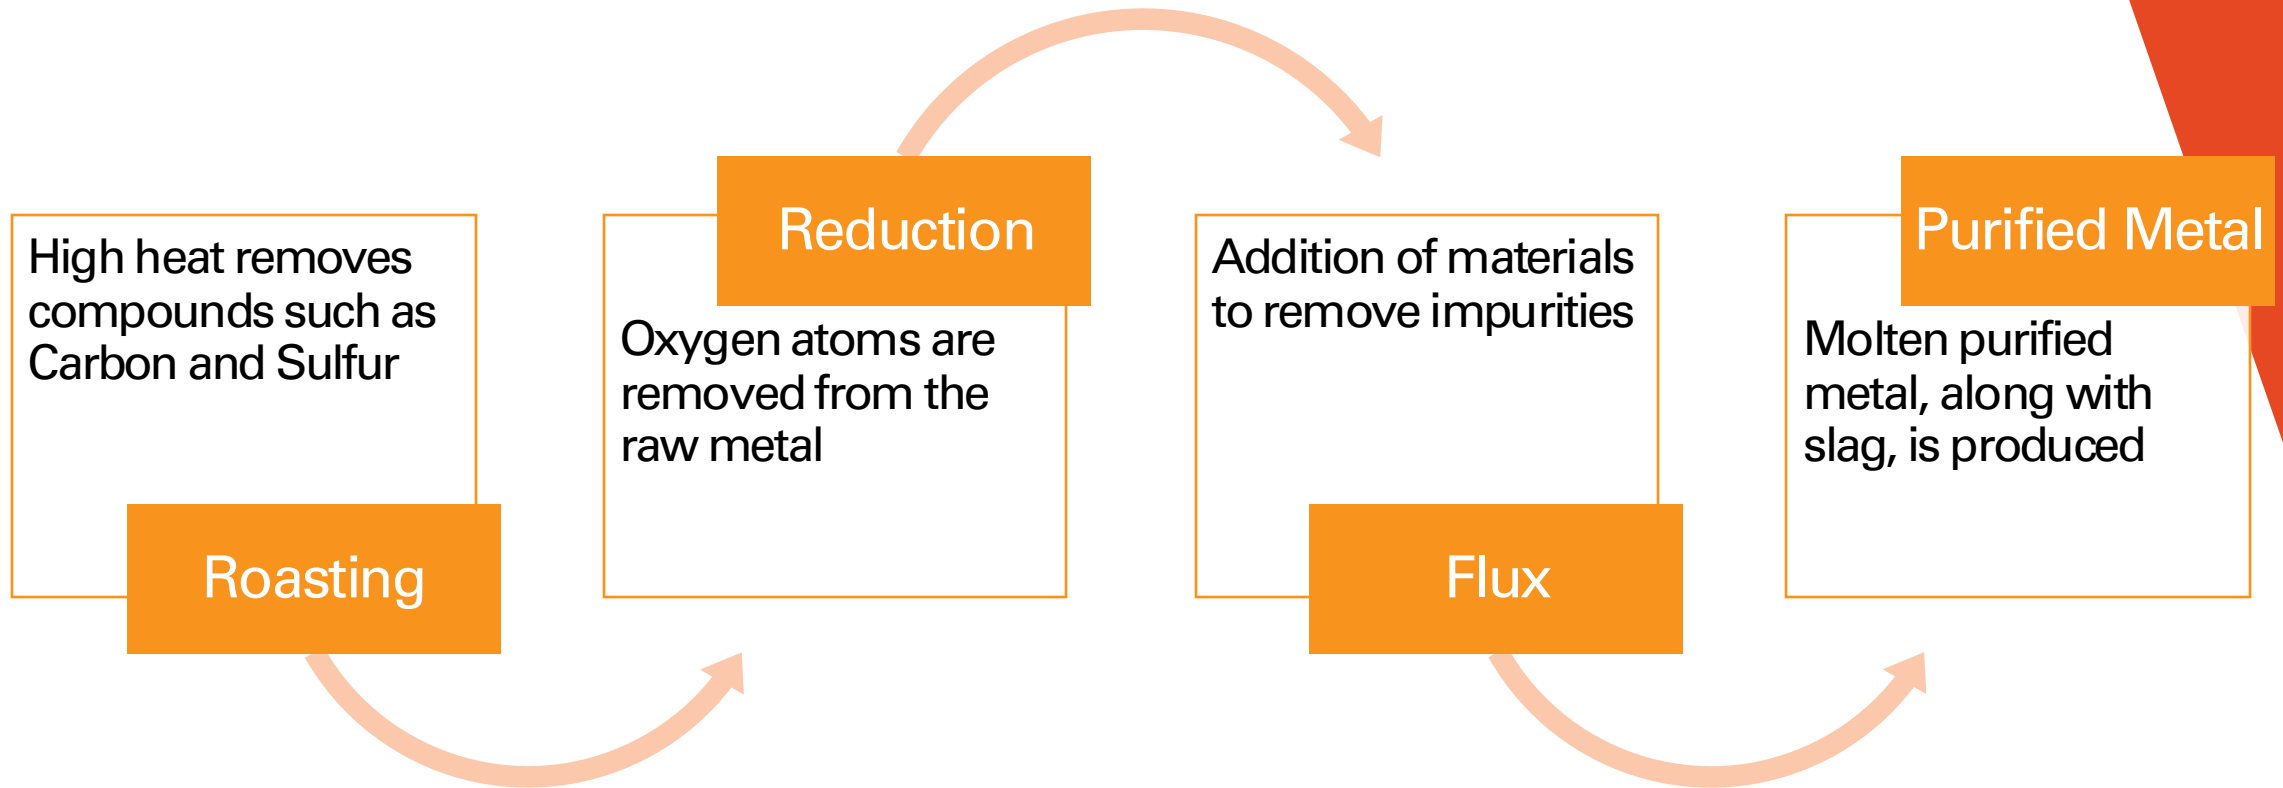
High heat removes compounds such as Carbon and Sulfur

Roasting

Reduction

Oxygen atoms are removed from the raw metal

Addition of materials to remove impurities

Flux

Purified Metal

Molten purified metal, along with slag, is produced